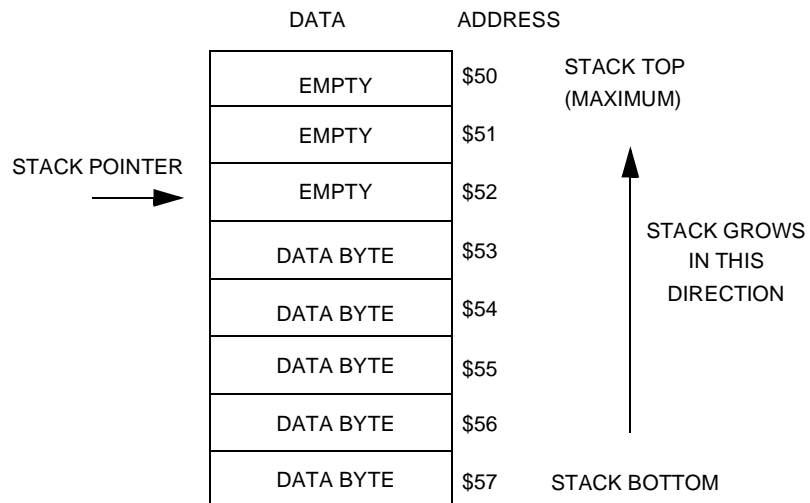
DATA ADDRESS

| DATA | ADDRESS |
|---|---|
| EMPTY | \$50 |
| EMPTY | \$51 |
| EMPTY | \$52 |
| DATA BYTE | \$53 |
| DATA BYTE | \$54 |
| DATA BYTE | \$55 |
| DATA BYTE | \$56 |
| DATA BYTE | \$57 |

STACK TOP (MAXIMUM)

STACK POINTER

STACK GROWS IN THIS DIRECTION

STACK BOTTOM